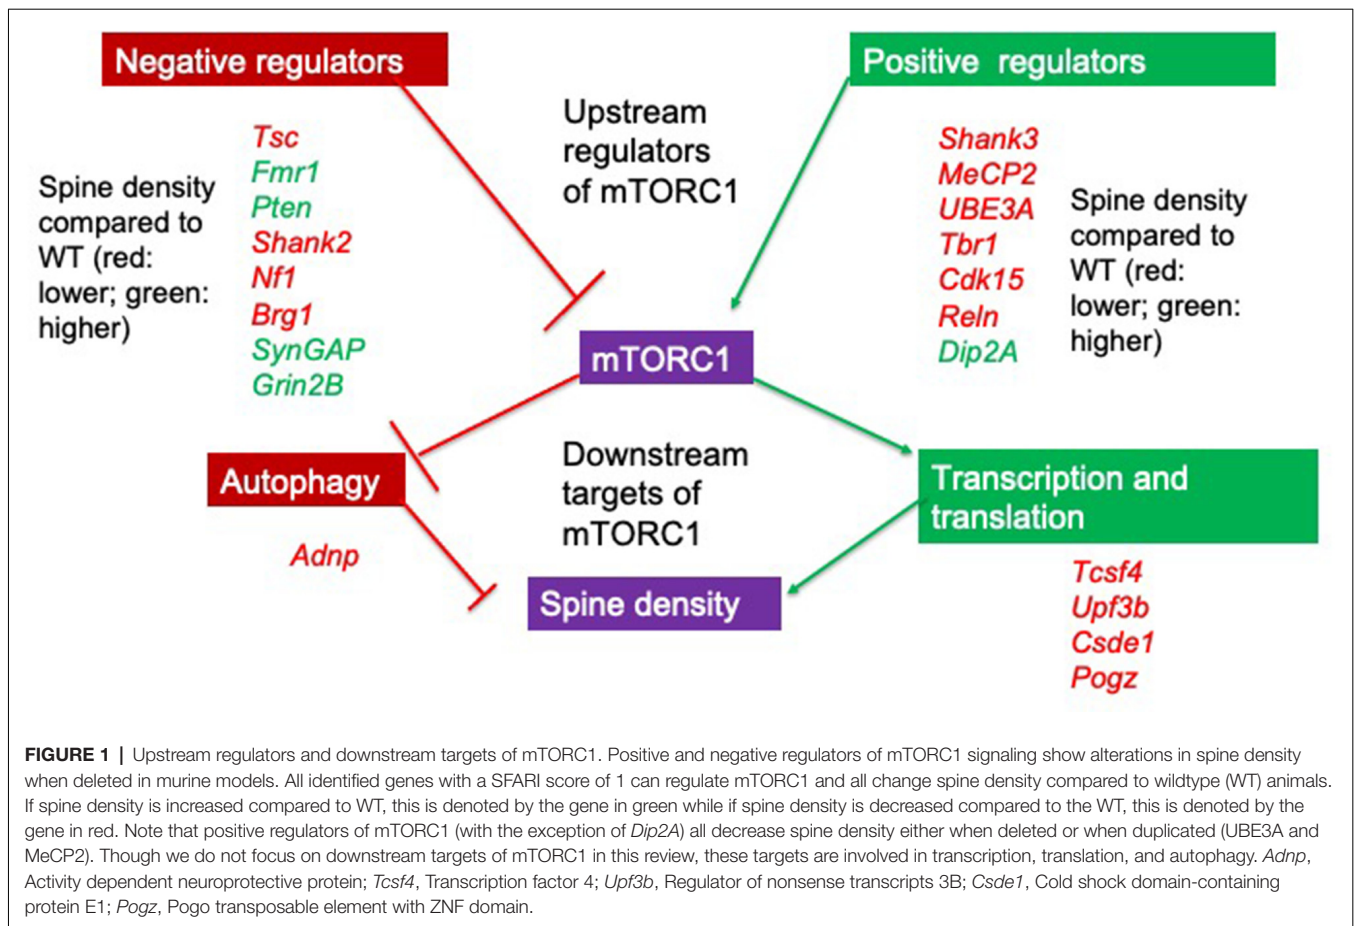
Negative regulators

Upstream regulators of mTORC1

Positive regulators

Spine density compared to WT (red: lower; green: higher)

Tsc
Fmr1
Pten
Shank2
Nf1
Brg1
SynGAP
Grin2B

Shank3
MeCP2
UBE3A
Tbr1
Cdk15
Reln
Dip2A

Spine density compared to WT (red: lower; green: higher)

mTORC1

Autophagy

Downstream targets of mTORC1

Transcription and translation

Adnp

Spine density

Tcsf4
Upf3b
Csde1
Pogz

**FIGURE 1** | Upstream regulators and downstream targets of mTORC1. Positive and negative regulators of mTORC1 signaling show alterations in spine density when deleted in murine models. All identified genes with a SFARI score of 1 can regulate mTORC1 and all change spine density compared to wildtype (WT) animals. If spine density is increased compared to WT, this is denoted by the gene in green while if spine density is decreased compared to the WT, this is denoted by the gene in red. Note that positive regulators of mTORC1 (with the exception of *Dip2A*) all decrease spine density either when deleted or when duplicated (UBE3A and MeCP2). Though we do not focus on downstream targets of mTORC1 in this review, these targets are involved in transcription, translation, and autophagy. *Adnp*, Activity dependent neuroprotective protein; *Tcsf4*, Transcription factor 4; *Upf3b*, Regulator of nonsense transcripts 3B; *Csde1*, Cold shock domain-containing protein E1; *Pogz*, Pogo transposable element with ZNF domain.